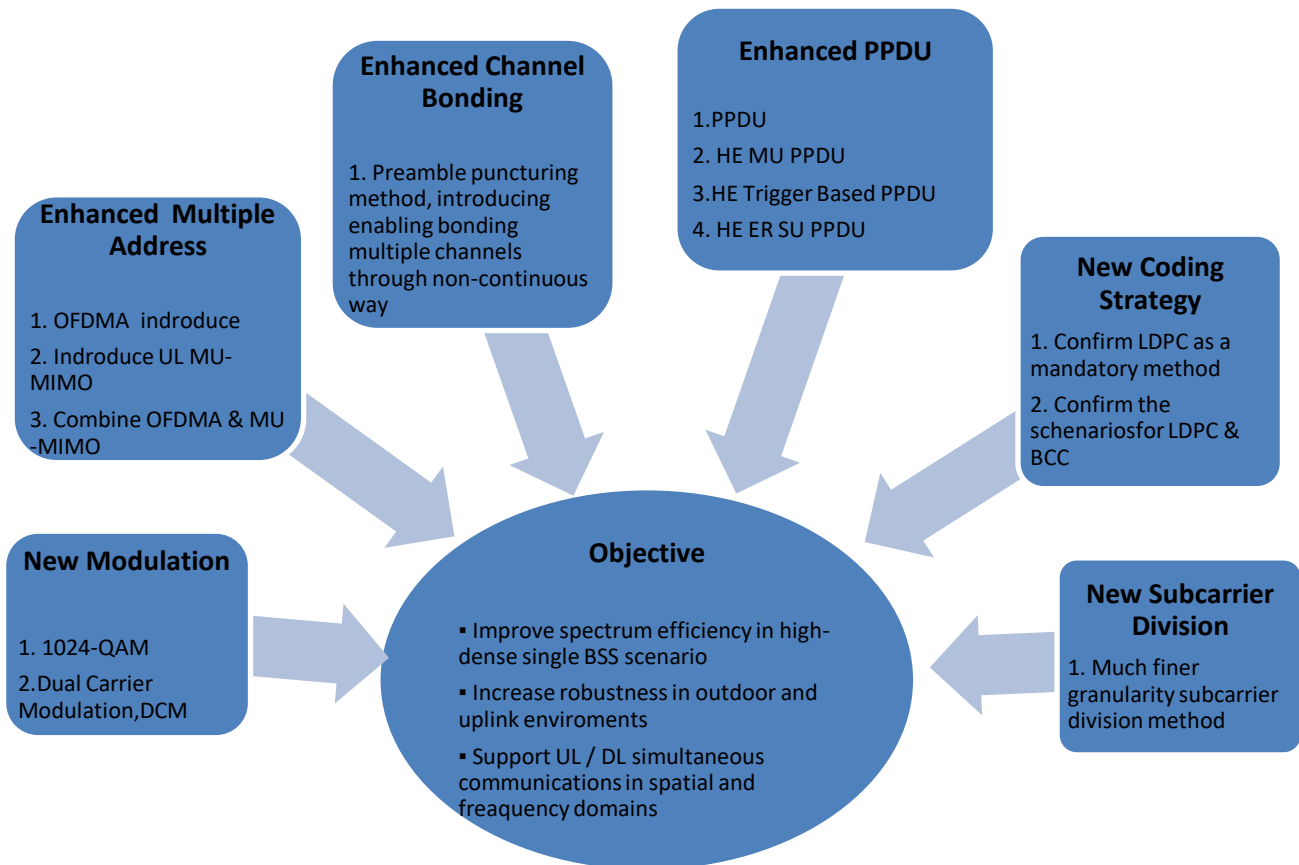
Enhanced Channel Bonding

1. Preamble puncturing method, introducing enabling bonding multiple channels through non-continuous way

Enhanced PPDU

1.PPDU

2. HE MU PPDU

3.HE Trigger Based PPDU

4. HE ER SU PPDU

Enhanced Multiple Address

1. OFDMA indroduce

2. Indroduce UL MU-MIMO

3. Combine OFDMA & MU-MIMO

New Coding Strategy

1. Confirm LDPC as a mandatory method

2. Confirm the schenariosfor LDPC & BCC

New Modulation

1. 1024-QAM

2.Dual Carrier Modulation,DCM

Objective

▪ Improve spectrum efficiency in high-dense single BSS scenario

▪ Increase robustness in outdoor and uplink enviroments

▪ Support UL / DL simultaneous communications in spatial and freaquency domains

New Subcarrier Division

1. Much finer granularity subcarrier division method